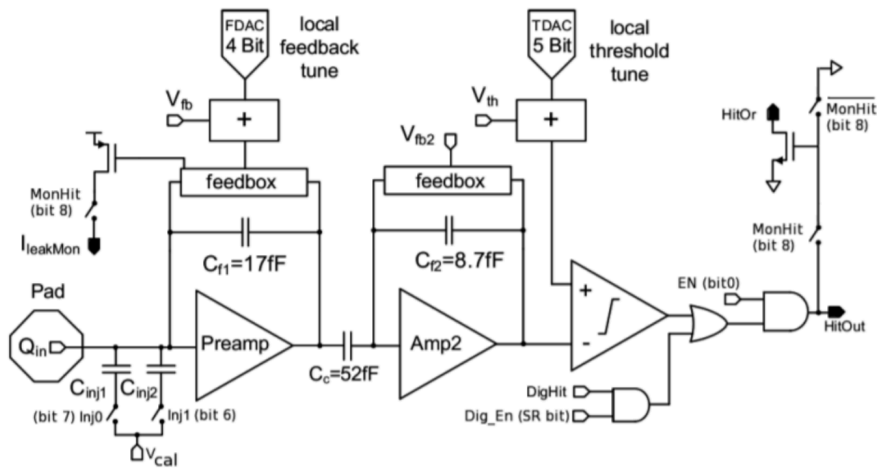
FDAC 4 Bit

local feedback tune

TDAC 5 Bit

local threshold tune

$V_{fb}$

+

$V_{th}$

+

HitOr

$\overline{MonHit}$ (bit 8)

$V_{fb2}$

feedbox

feedbox

MonHit (bit 8)

$I_{leakMon}$

$C_{f1}$=17fF

$C_{f2}$=8.7fF

MonHit (bit 8)

Pad

+

-

EN (bit0)

$Q_{in}$

Preamp

Amp2

HitOut

$C_c$=52fF

$C_{inj1}$

$C_{inj2}$

DigHit

Dig_En (SR bit)

(bit 7) Inj0

Inj1 (bit 6)

$V_{cal}$